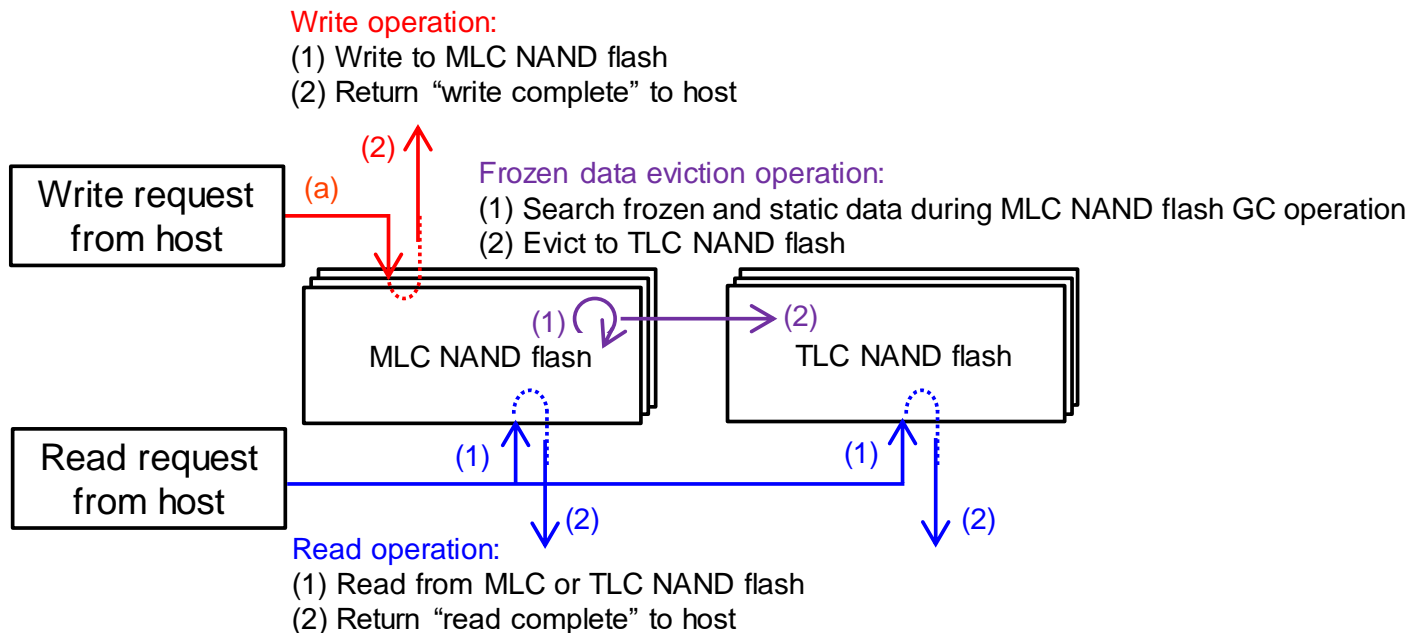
Write operation:
(1) Write to MLC NAND flash
(2) Return “write complete” to host

(2)

Write request from host

(a)

Frozen data eviction operation:
(1) Search frozen and static data during MLC NAND flash GC operation
(2) Evict to TLC NAND flash

(1)

(2)

MLC NAND flash

TLC NAND flash

Read request from host

(1)

(1)

(2)

(2)

Read operation:
(1) Read from MLC or TLC NAND flash
(2) Return “read complete” to host